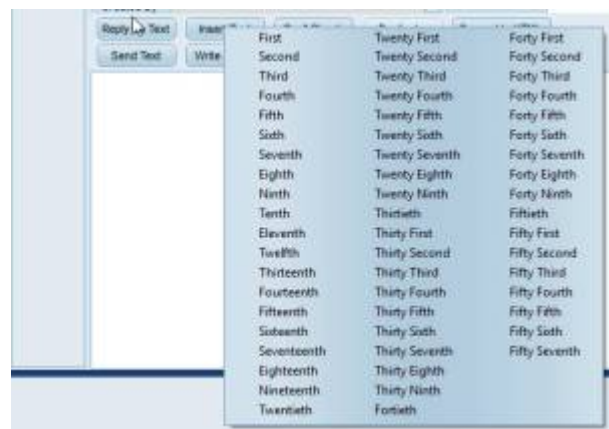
Reply To Text
Insert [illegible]
Send Text
Write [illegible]

First
Second
Third
Fourth
Fifth
Sixth
Seventh
Eighth
Ninth
Tenth
Eleventh
Twelfth
Thirteenth
Fourteenth
Fifteenth
Sixteenth
Seventeenth
Eighteenth
Nineteenth
Twentieth

Twenty First
Twenty Second
Twenty Third
Twenty Fourth
Twenty Fifth
Twenty Sixth
Twenty Seventh
Twenty Eighth
Twenty Ninth
Thirtieth
Thirty First
Thirty Second
Thirty Third
Thirty Fourth
Thirty Fifth
Thirty Sixth
Thirty Seventh
Thirty Eighth
Thirty Ninth
Fortieth

Forty First
Forty Second
Forty Third
Forty Fourth
Forty Fifth
Forty Sixth
Forty Seventh
Forty Eighth
Forty Ninth
Fiftieth
Fifty First
Fifty Second
Fifty Third
Fifty Fourth
Fifty Fifth
Fifty Sixth
Fifty Seventh